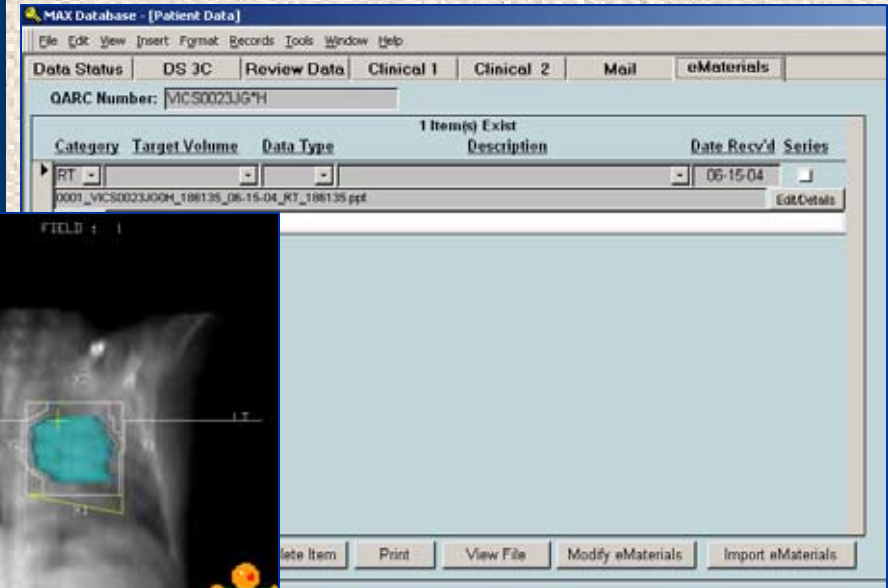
MAX Database - [Patient Data]

File Edit View Insert Format Records Tools Window Help

Data Status | DS 3C | Review Data | Clinical 1 | Clinical 2 | Mail | eMaterials

QARC Number: VICS0023JG*H

1 Item(s) Exist

| Category | Target Volume | Data Type | Description | Date Recv'd | Series |
|---|---|---|---|---|---|
| RT | | | | 06-15-04 | |

0001_VICS0023JG0H_186135_06-15-04_RT_186135.ppt

Edit/Details

FIELD : 1

LT

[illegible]lete Item | Print | View File | Modify eMaterials | Import eMaterials